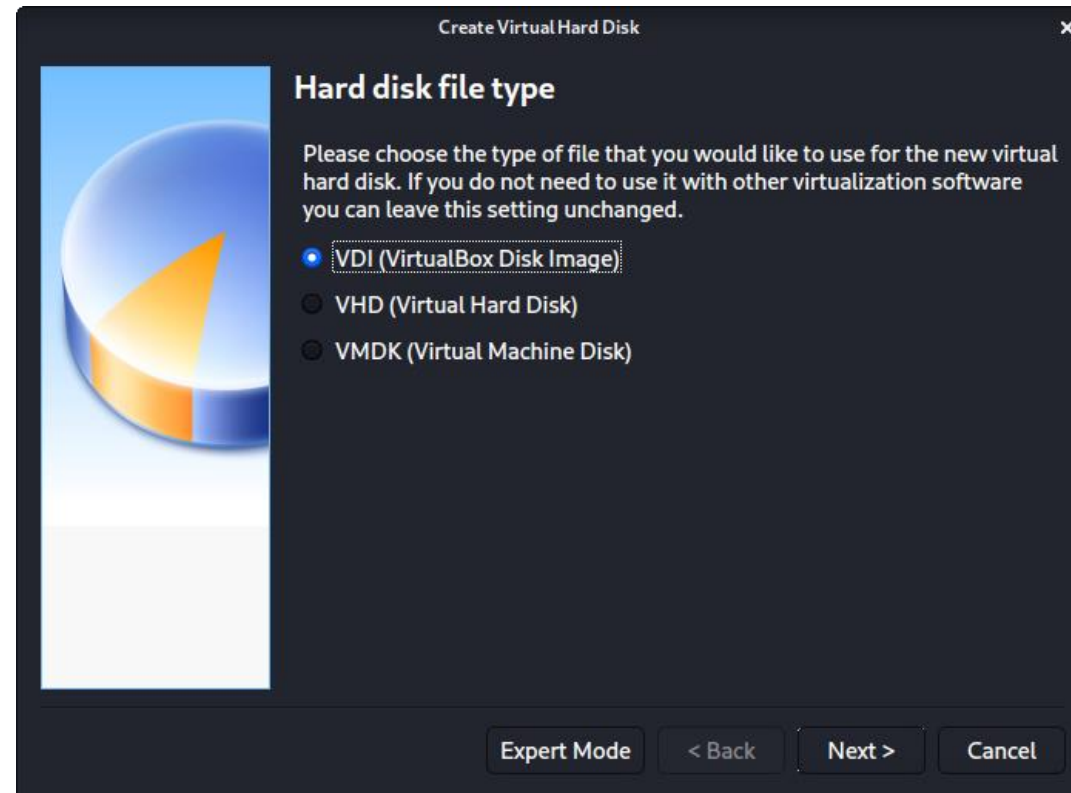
Create Virtual Hard Disk

Hard disk file type

Please choose the type of file that you would like to use for the new virtual hard disk. If you do not need to use it with other virtualization software you can leave this setting unchanged.

VDI (VirtualBox Disk Image)

VHD (Virtual Hard Disk)

VMDK (Virtual Machine Disk)

Expert Mode
< Back
Next >
Cancel